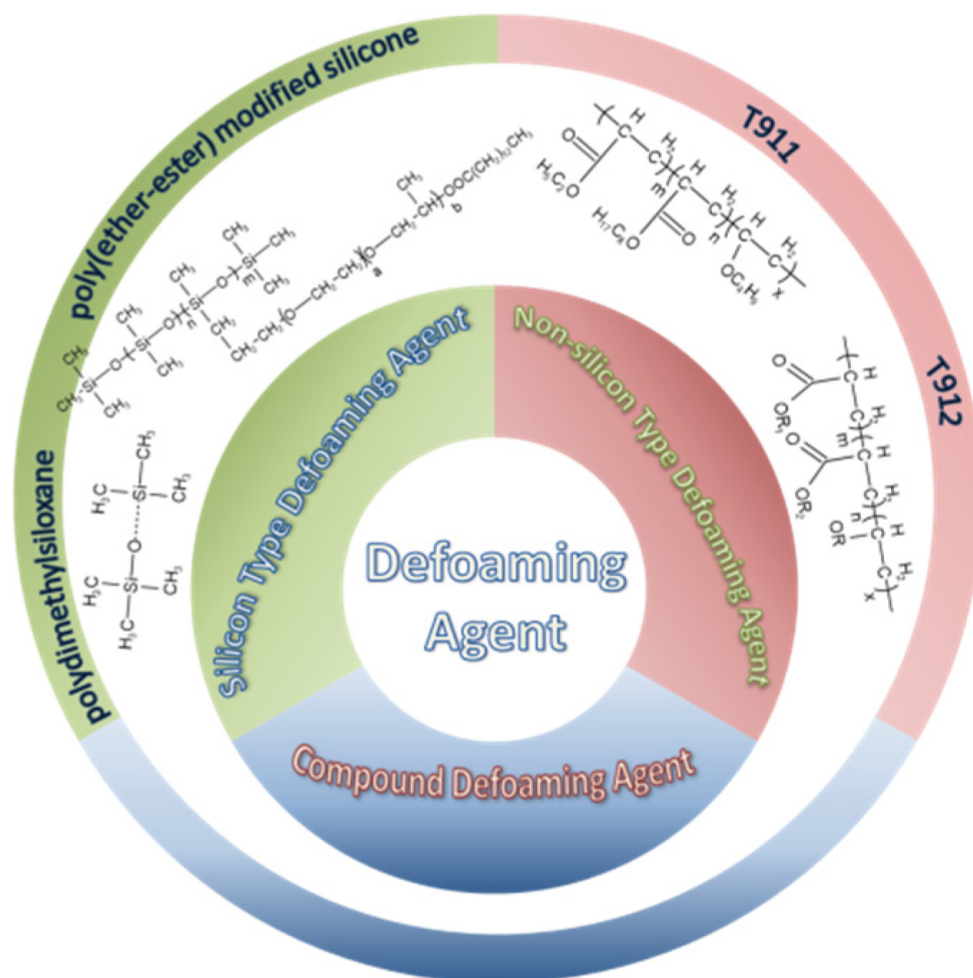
poly(ether-ester) modified silicone

T911

T912

polydimethylsiloxane

Silicon Type Defoaming Agent

Non-silicon Type Defoaming Agent

Defoaming Agent

Compound Defoaming Agent

$CH_3$ $CH_3$ $CH_3$ Si O Si O Si O Si $CH_3$ $CH_3$ $CH_3$ $CH_3$ n m $CH_3$ $CH_2$ $CH_2$ O $CH_2$ $CH_2$ a O $CH_2$ CH b $OOC(CH_2)_{10}CH_3$

$H_3C$ Si $CH_3$ $H_3C$ Si O $CH_3$ $H_3C$

C H $H_2$ C H C $H_2$ C H C $H_2$ C $H_3C_2O$ O m $H_{17}C_8O$ O n $OC_2H_5$ x

C H $H_2$ C C H $H_2$ C H C $H_2$ C $OR_1$ O $OR_2$ O m n OR x